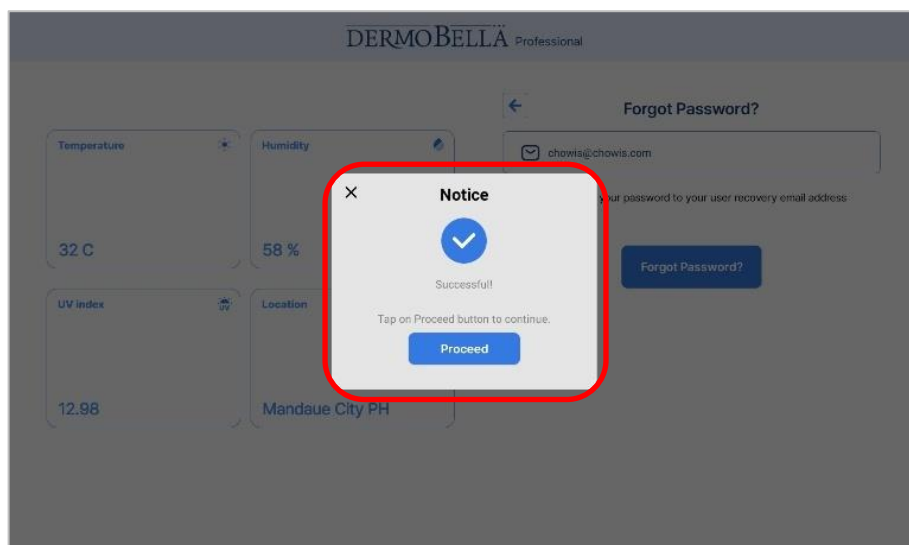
DERMOBELLA Professional

Temperature

32 C

Humidity

58 %

UV index

12.98

Location

Mandaue City PH

Forgot Password?

chowis@chowis.com

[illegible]ur password to your user recovery email address

Forgot Password?

Notice

Successful!

Tap on Proceed button to continue.

Proceed